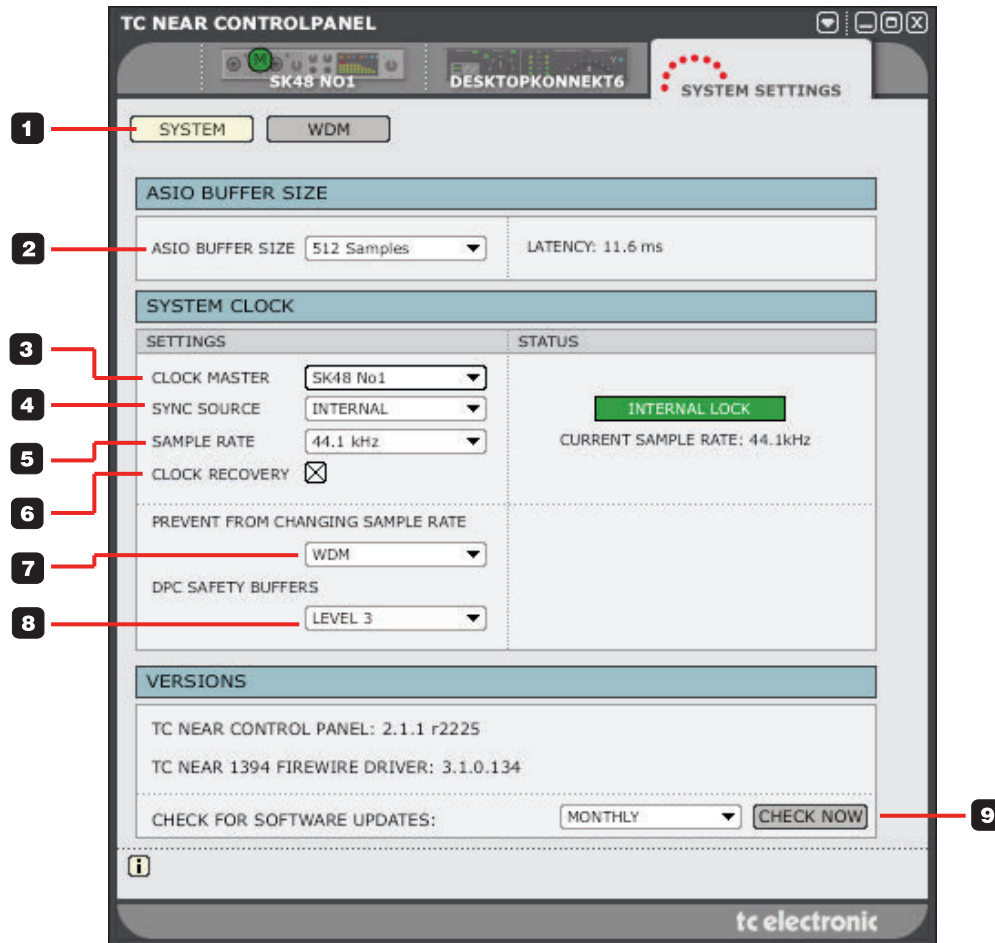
TC NEAR CONTROLPANEL

M

SK48 NO1

DESKTOPKONNEKT6

SYSTEM SETTINGS

1

SYSTEM

WDM

ASIO BUFFER SIZE

2

ASIO BUFFER SIZE 512 Samples

LATENCY: 11.6 ms

SYSTEM CLOCK

SETTINGS

STATUS

3

CLOCK MASTER SK48 No1

4

SYNC SOURCE INTERNAL

5

SAMPLE RATE 44.1 kHz

6

CLOCK RECOVERY

INTERNAL LOCK

CURRENT SAMPLE RATE: 44.1kHz

PREVENT FROM CHANGING SAMPLE RATE

7

WDM

DPC SAFETY BUFFERS

8

LEVEL 3

VERSIONS

TC NEAR CONTROL PANEL: 2.1.1 r2225

TC NEAR 1394 FIREWIRE DRIVER: 3.1.0.134

CHECK FOR SOFTWARE UPDATES: MONTHLY CHECK NOW

9

i

tc electronic